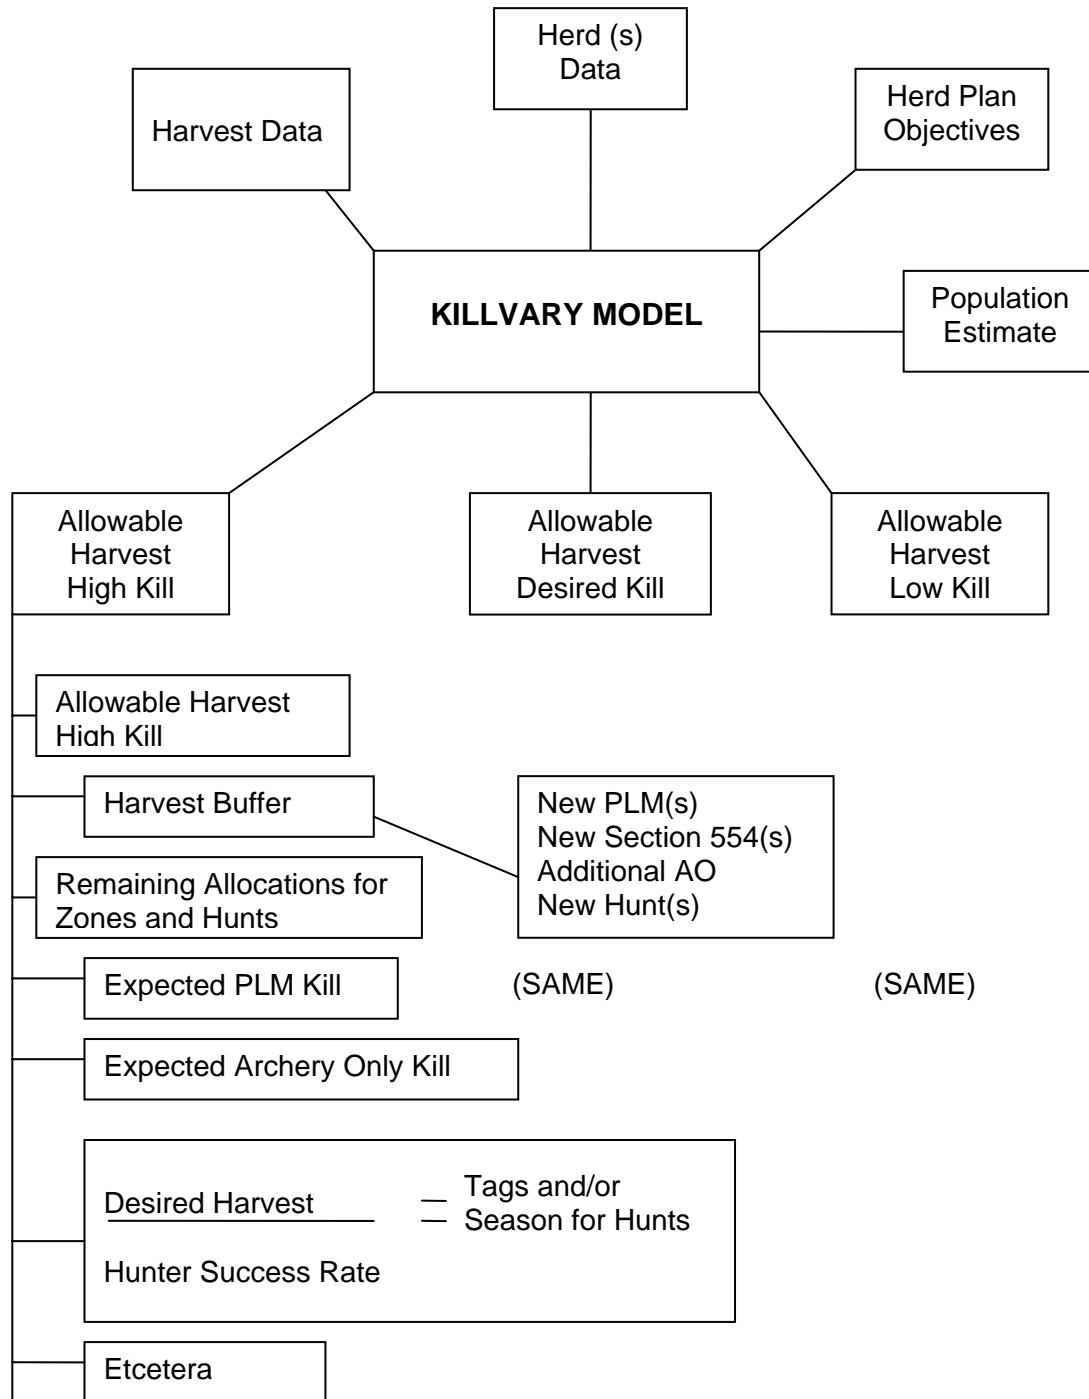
Herd (s) Data

Harvest Data

Herd Plan Objectives

KILLVARY MODEL

Population Estimate

Allowable Harvest High Kill

Allowable Harvest Desired Kill

Allowable Harvest Low Kill

Allowable Harvest High Kill

Harvest Buffer

New PLM(s)
New Section 554(s)
Additional AO
New Hunt(s)

Remaining Allocations for Zones and Hunts

Expected PLM Kill

(SAME)

(SAME)

Expected Archery Only Kill

$\frac{\text{Desired Harvest}}{\text{Hunter Success Rate}} =$ Tags and/or Season for Hunts

Etcetera